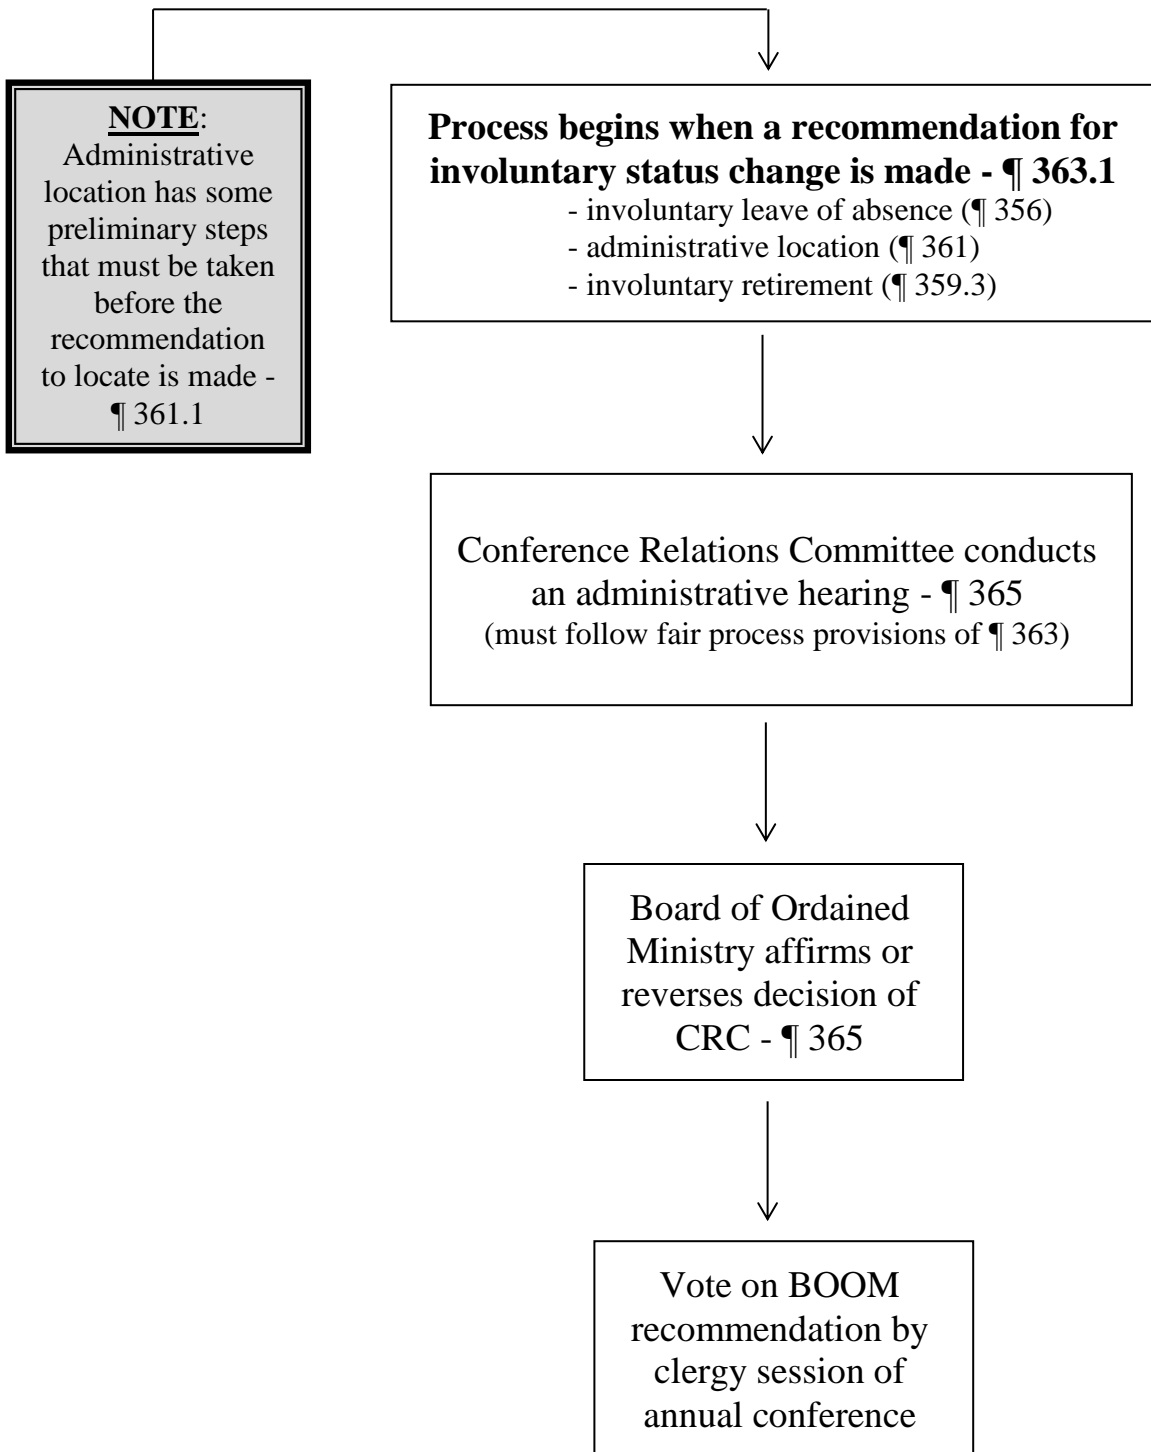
NOTE: Administrative location has some preliminary steps that must be taken before the recommendation to locate is made - ¶ 361.1

Process begins when a recommendation for involuntary status change is made - ¶ 363.1
- involuntary leave of absence (¶ 356)
- administrative location (¶ 361)
- involuntary retirement (¶ 359.3)

Conference Relations Committee conducts an administrative hearing - ¶ 365
(must follow fair process provisions of ¶ 363)

Board of Ordained Ministry affirms or reverses decision of CRC - ¶ 365

Vote on BOOM recommendation by clergy session of annual conference